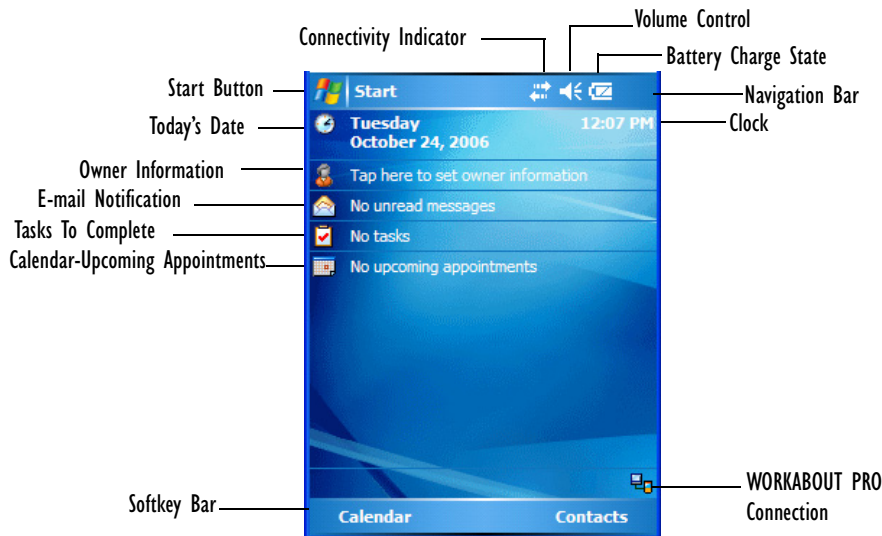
Volume Control

Connectivity Indicator

Battery Charge State

Start Button

Start

Navigation Bar

Today's Date

Tuesday
October 24, 2006

12:07 PM

Clock

Owner Information

Tap here to set owner information

E-mail Notification

No unread messages

Tasks To Complete

No tasks

Calendar-Upcoming Appointments

No upcoming appointments

WORKABOUT PRO Connection

Softkey Bar

Calendar

Contacts